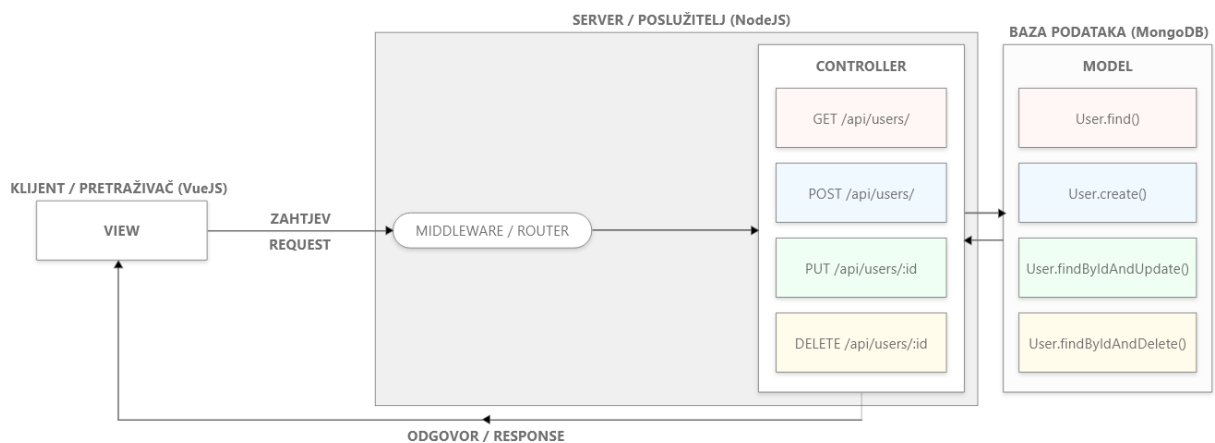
SERVER / POSLUŽITELJ (NodeJS)

BAZA PODATAKA (MongoDB)

CONTROLLER

MODEL

GET /api/users/

User.find()

KLIJENT / PRETRAŽIVAČ (VueJS)

POST /api/users/

User.create()

VIEW

ZAHTJEV

REQUEST

MIDDLEWARE / ROUTER

PUT /api/users/:id

User.findByIdAndUpdate()

DELETE /api/users/:id

User.findByIdAndDelete()

ODGOVOR / RESPONSE